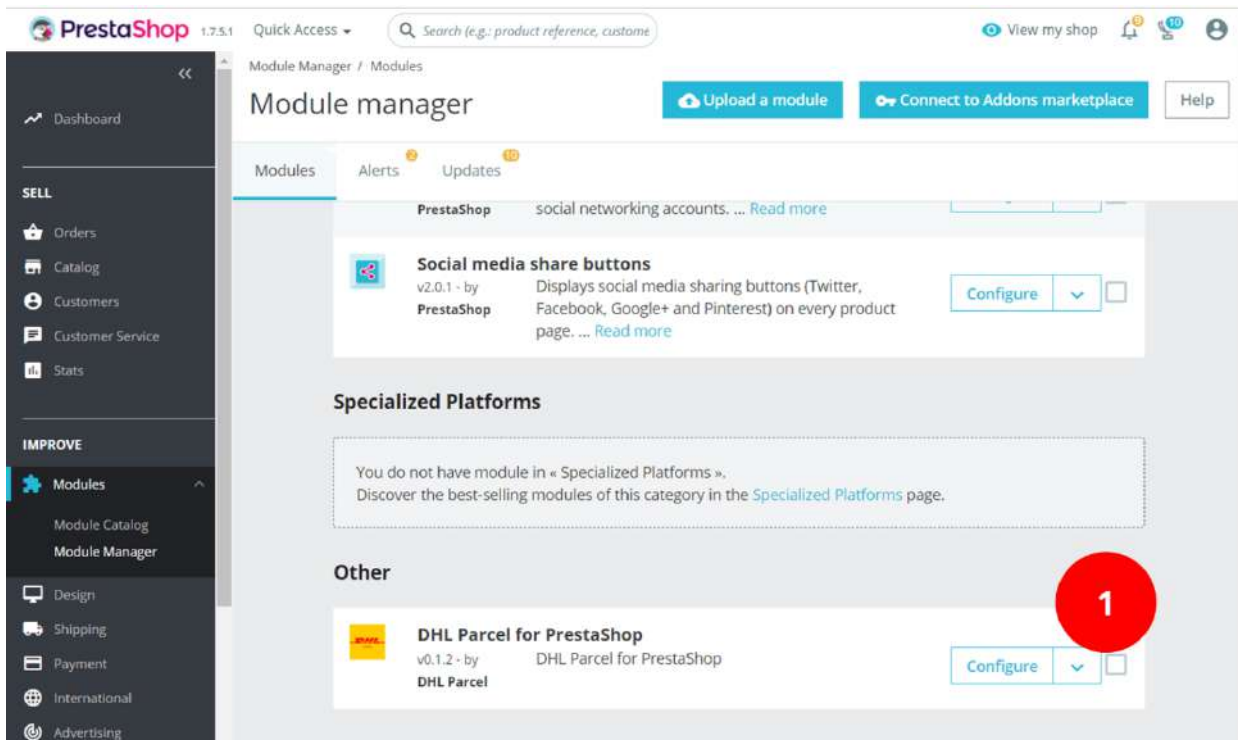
PrestaShop 1.7.5.1 Quick Access ▾ Search (e.g.: product reference, custome

View my shop 9 10

«

Dashboard

SELL

Orders

Catalog

Customers

Customer Service

Stats

IMPROVE

Modules

Module Catalog

Module Manager

Design

Shipping

Payment

International

Advertising

Module Manager / Modules

Module manager

Upload a module Connect to Addons marketplace Help

Modules Alerts 2 Updates 10

PrestaShop social networking accounts. ... Read more

Social media share buttons
v2.0.1 - by PrestaShop
Displays social media sharing buttons (Twitter, Facebook, Google+ and Pinterest) on every product page. ... Read more

Configure

Specialized Platforms

You do not have module in « Specialized Platforms ».
Discover the best-selling modules of this category in the Specialized Platforms page.

Other

1

DHL Parcel for PrestaShop
v0.1.2 - by DHL Parcel
DHL Parcel for PrestaShop

Configure